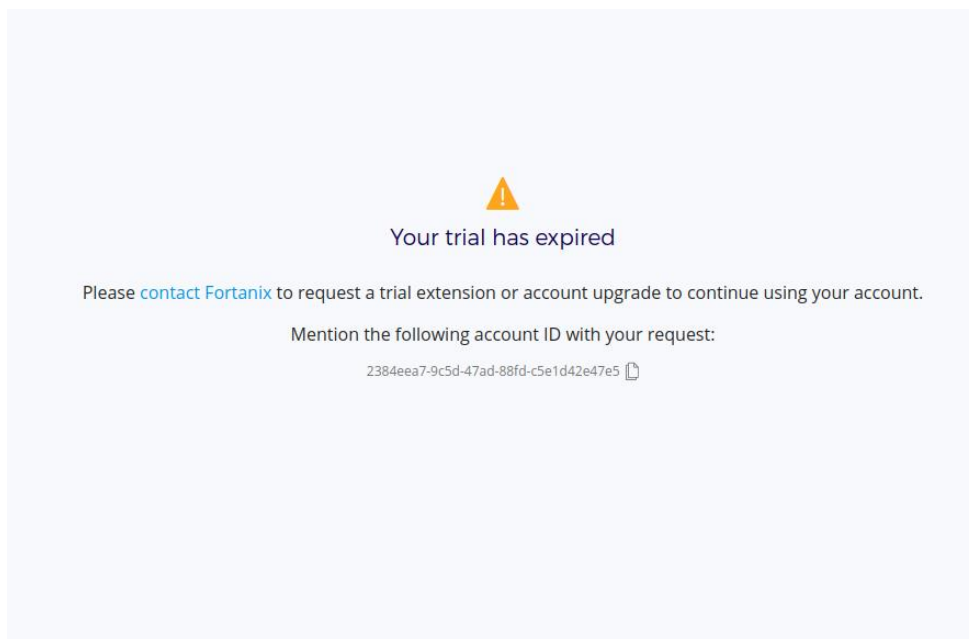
Your trial has expired

Please contact Fortanix to request a trial extension or account upgrade to continue using your account.

Mention the following account ID with your request:

2384eea7-9c5d-47ad-88fd-c5e1d42e47e5